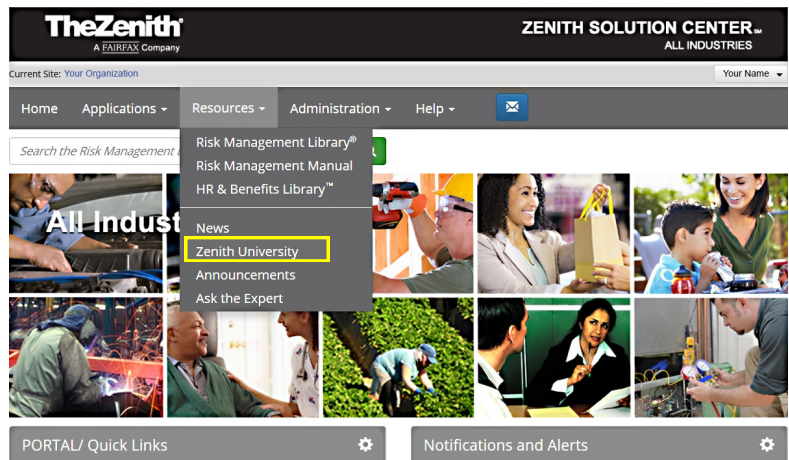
TheZenith
A FAIRFAX Company

ZENITH SOLUTION CENTER℠
ALL INDUSTRIES

Current Site: Your Organization

Your Name

Home Applications Resources Administration Help

Search the Risk Management l

Risk Management Library®
Risk Management Manual
HR & Benefits Library™

News
Zenith University
Announcements
Ask the Expert

All Indust

PORTAL/ Quick Links

Notifications and Alerts